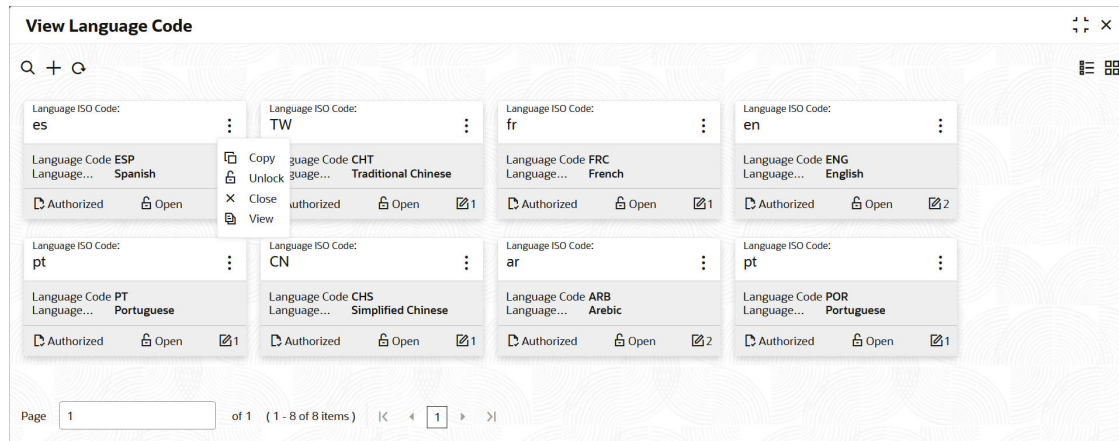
View Language Code

Language ISO Code:
es
Language Code ESP
Language... Spanish
Authorized Open

Copy
Unlock
Close
View

Language ISO Code:
TW
Language Code CHT
Language... Traditional Chinese
Authorized Open 1

Language ISO Code:
fr
Language Code FRC
Language... French
Authorized Open 1

Language ISO Code:
en
Language Code ENG
Language... English
Authorized Open 2

Language ISO Code:
pt
Language Code PT
Language... Portuguese
Authorized Open 1

Language ISO Code:
CN
Language Code CHS
Language... Simplified Chinese
Authorized Open 1

Language ISO Code:
ar
Language Code ARB
Language... Arebic
Authorized Open 2

Language ISO Code:
pt
Language Code POR
Language... Portuguese
Authorized Open 1

Page 1 of 1 (1 - 8 of 8 items) 1